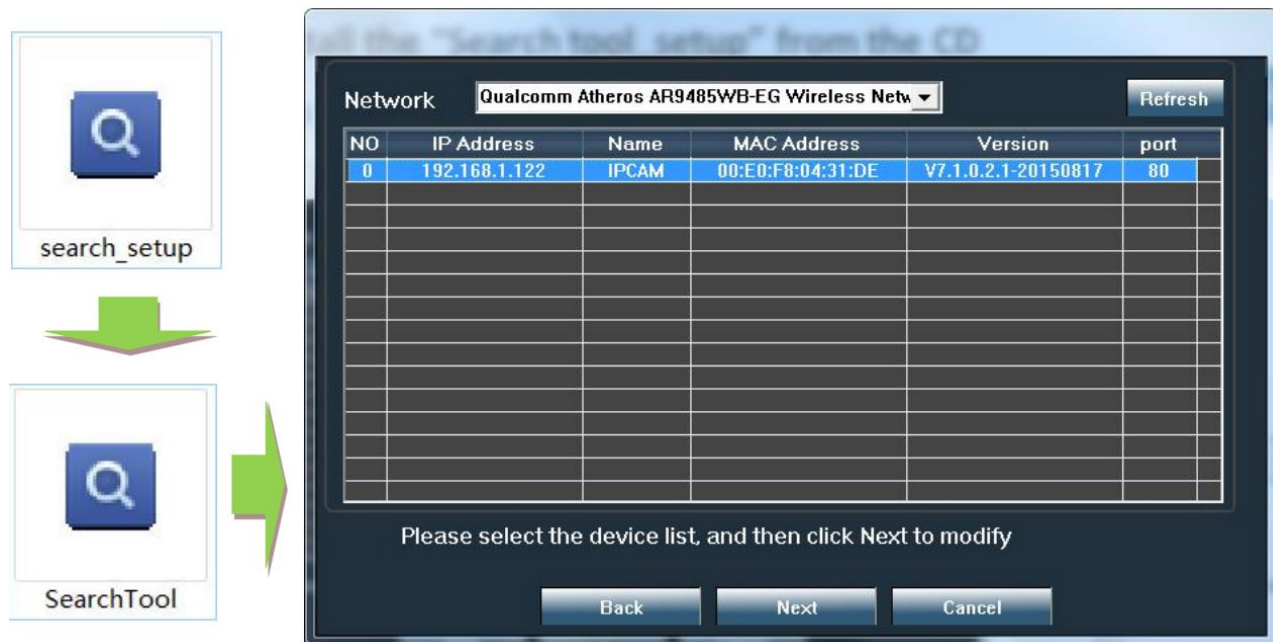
search_setup

SearchTool

tall the "Search tool_setup" from the CD

Network Qualcomm Atheros AR9485WB-EG Wireless Netw

Refresh

| NO | IP Address | Name | MAC Address | Version | port |
|---|---|---|---|---|---|
| 0 | 192.168.1.122 | IPCAM | 00:E0:F8:04:31:DE | V7.1.0.2.1-20150817 | 80 |

Please select the device list, and then click Next to modify

Back Next Cancel